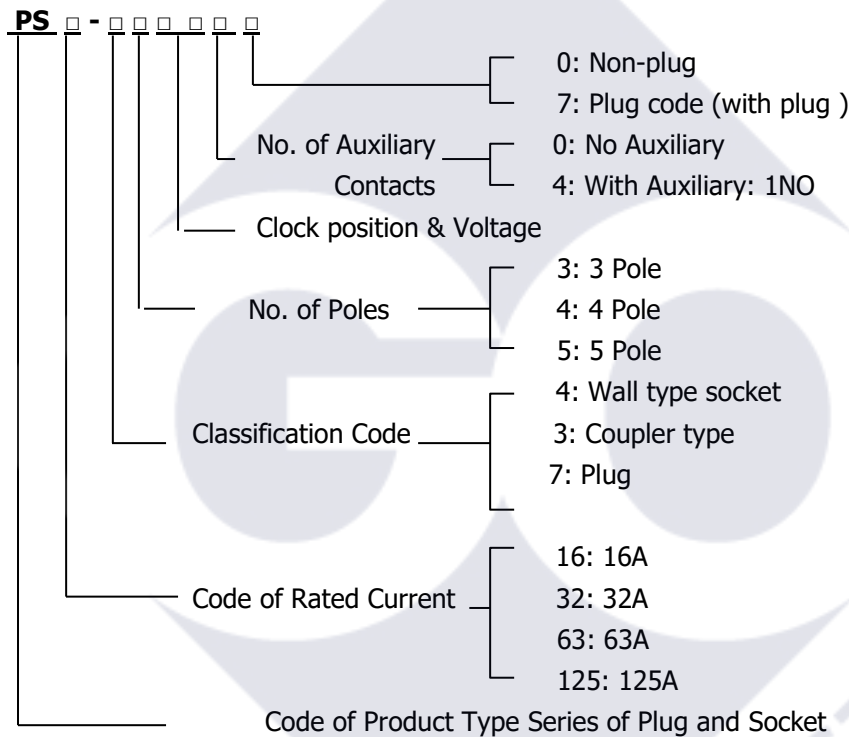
PS □ - □ □ □ □ □ □

0: Non-plug
7: Plug code (with plug )

No. of Auxiliary Contacts
0: No Auxiliary
4: With Auxiliary: 1NO

Clock position & Voltage

No. of Poles
3: 3 Pole
4: 4 Pole
5: 5 Pole

Classification Code
4: Wall type socket
3: Coupler type
7: Plug

Code of Rated Current
16: 16A
32: 32A
63: 63A
125: 125A

Code of Product Type Series of Plug and Socket